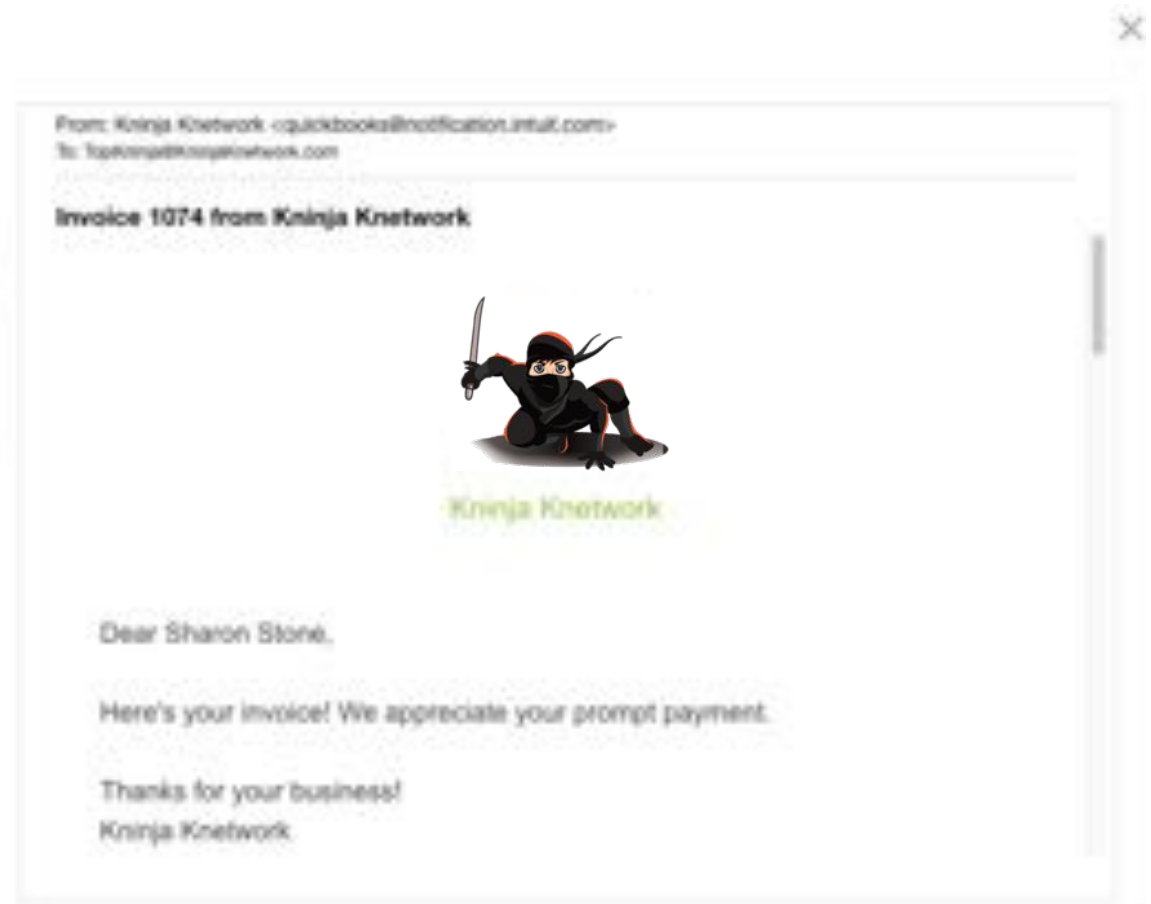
×

From: Kninja Knetwork <quickbooks@notification.intuit.com>
To: Topkninja@kninjaknetwork.com

Invoice 1074 from Kninja Knetwork

Kninja Knetwork

Dear Sharon Stone,

Here's your invoice! We appreciate your prompt payment.

Thanks for your business!
Kninja Knetwork